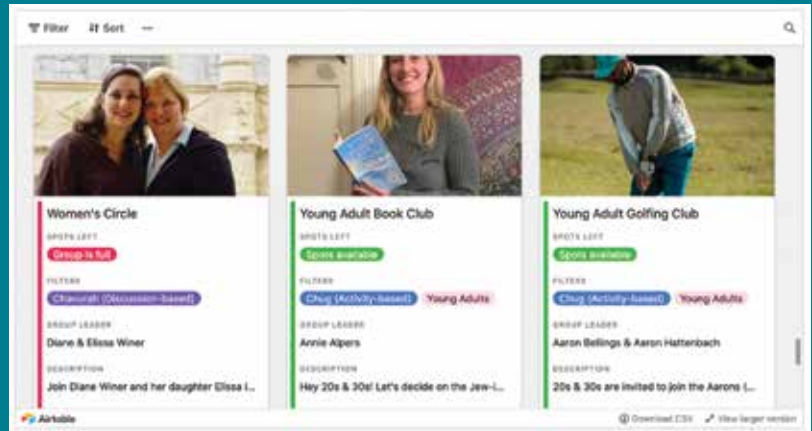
Filter Sort ···

Women's Circle

SPOTS LEFT

Group is full

FILTERS

Chavurah (Discussion-based)

GROUP LEADER

Diane & Elissa Winer

DESCRIPTION

Join Diane Winer and her daughter Elissa i...

Young Adult Book Club

SPOTS LEFT

Spots available

FILTERS

Chug (Activity-based) Young Adults

GROUP LEADER

Annie Alpers

DESCRIPTION

Hey 20s & 30s! Let's decide on the Jew-i...

Young Adult Golfing Club

SPOTS LEFT

Spots available

FILTERS

Chug (Activity-based) Young Adults

GROUP LEADER

Aaron Bellings & Aaron Hattenbach

DESCRIPTION

20s & 30s are invited to join the Aarons (...

Airtable

Download CSV View larger version